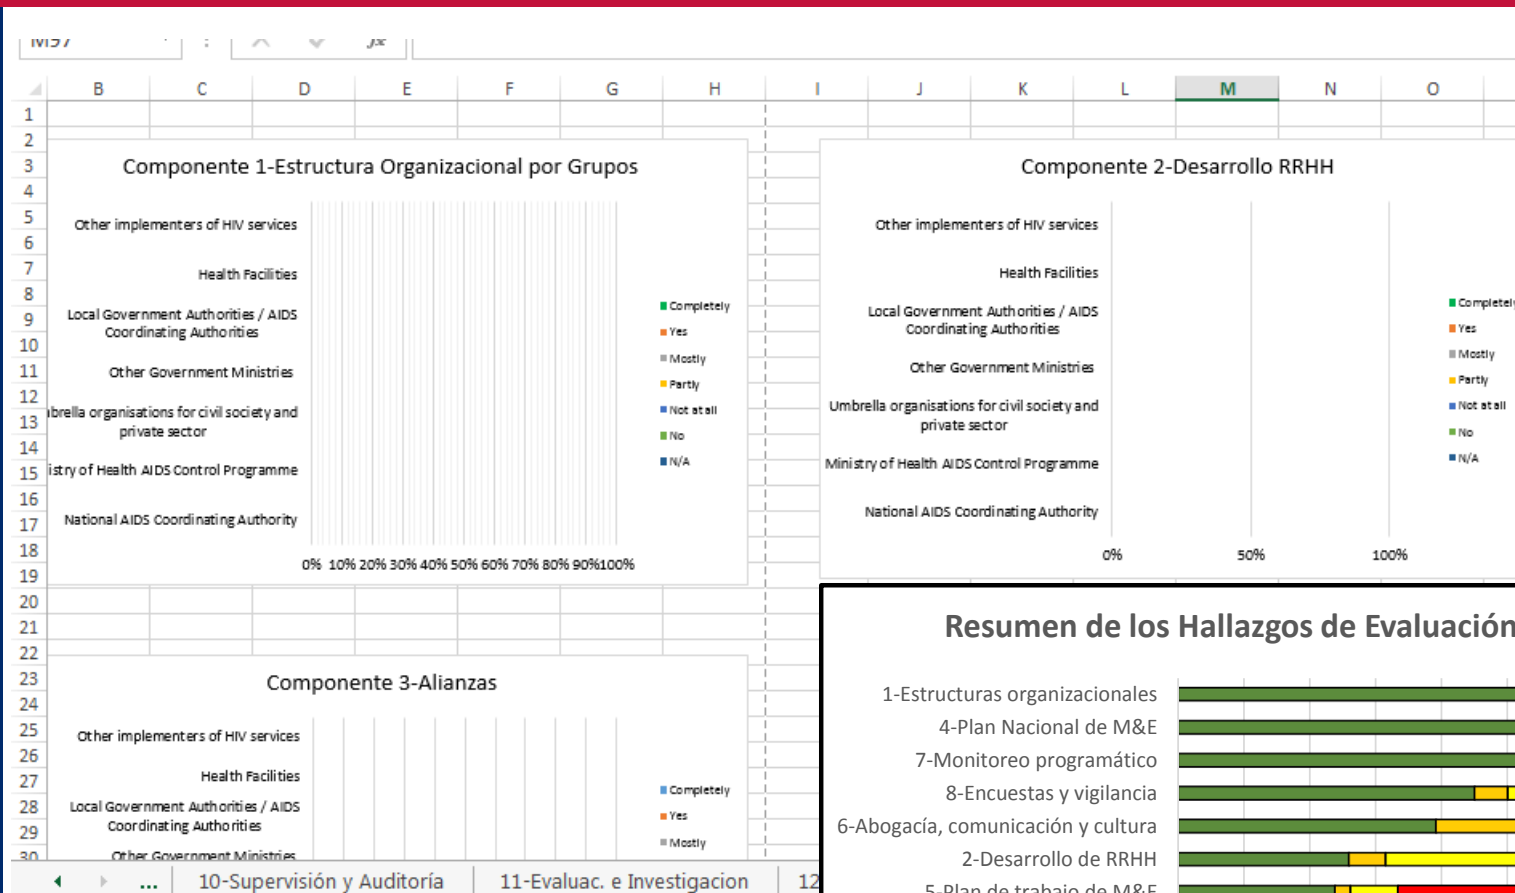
M57

fx

| | B | C | D | E | F | G | H | I | J | K | L | M | N | O |
|---|---|---|---|---|---|---|---|---|---|---|---|---|---|---|
| 1 | | | | | | | | | | | | | | |

Componente 1-Estructura Organizacional por Grupos

Other implementers of HIV services
Health Facilities
Local Government Authorities / AIDS Coordinating Authorities
Other Government Ministries
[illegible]brella organisations for civil society and private sector
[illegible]istry of Health AIDS Control Programme
National AIDS Coordinating Authority

0% 10% 20% 30% 40% 50% 60% 70% 80% 90% 100%

Completely
Yes
Mostly
Partly
Not at all
No
N/A

Componente 2-Desarrollo RRHH

Other implementers of HIV services
Health Facilities
Local Government Authorities / AIDS Coordinating Authorities
Other Government Ministries
Umbrella organisations for civil society and private sector
Ministry of Health AIDS Control Programme
National AIDS Coordinating Authority

0% 50% 100%

Completel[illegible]
Yes
Mostly
Partly
Not at all
No
N/A

Componente 3-Alianzas

Other implementers of HIV services
Health Facilities
Local Government Authorities / AIDS Coordinating Authorities
Other Government Ministries

Completely
Yes
Mostly

Resumen de los Hallazgos de Evaluación

1-Estructuras organizacionales
4-Plan Nacional de M&E
7-Monitoreo programático
8-Encuestas y vigilancia
6-Abogacía, comunicación y cultura
2-Desarrollo de RRHH
5-Plan de trabajo de M&E

1 2 3 4 5 6 7 8 9 10 11 12 13 14 15 16 17 18 19 20 21 22 23 24 25 26 27 28 29 30

... 10-Supervisión y Auditoría 11-Evaluac. e Investigacion 12